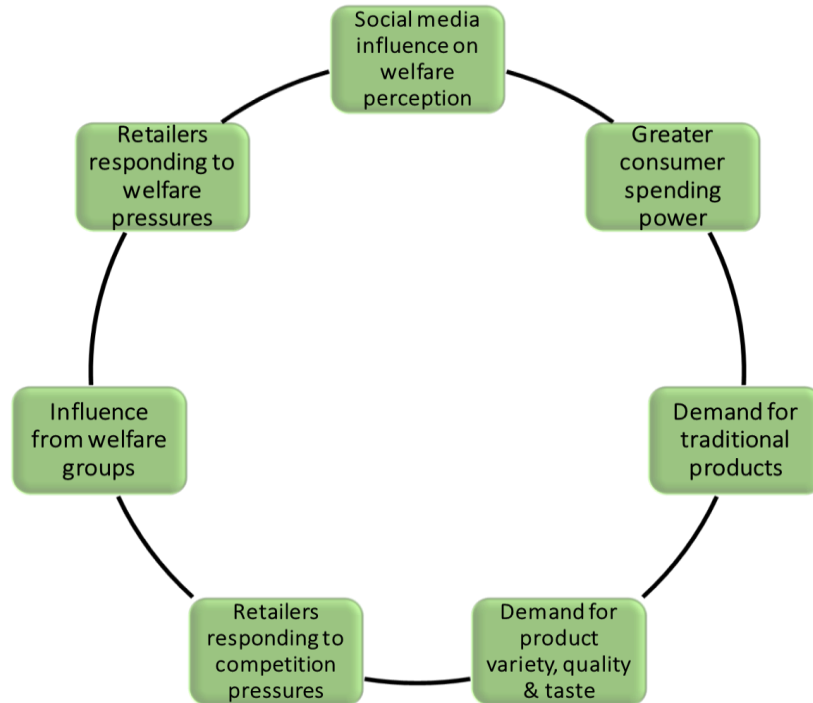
Social media influence on welfare perception

Greater consumer spending power

Demand for traditional products

Demand for product variety, quality & taste

Retailers responding to competition pressures

Influence from welfare groups

Retailers responding to welfare pressures